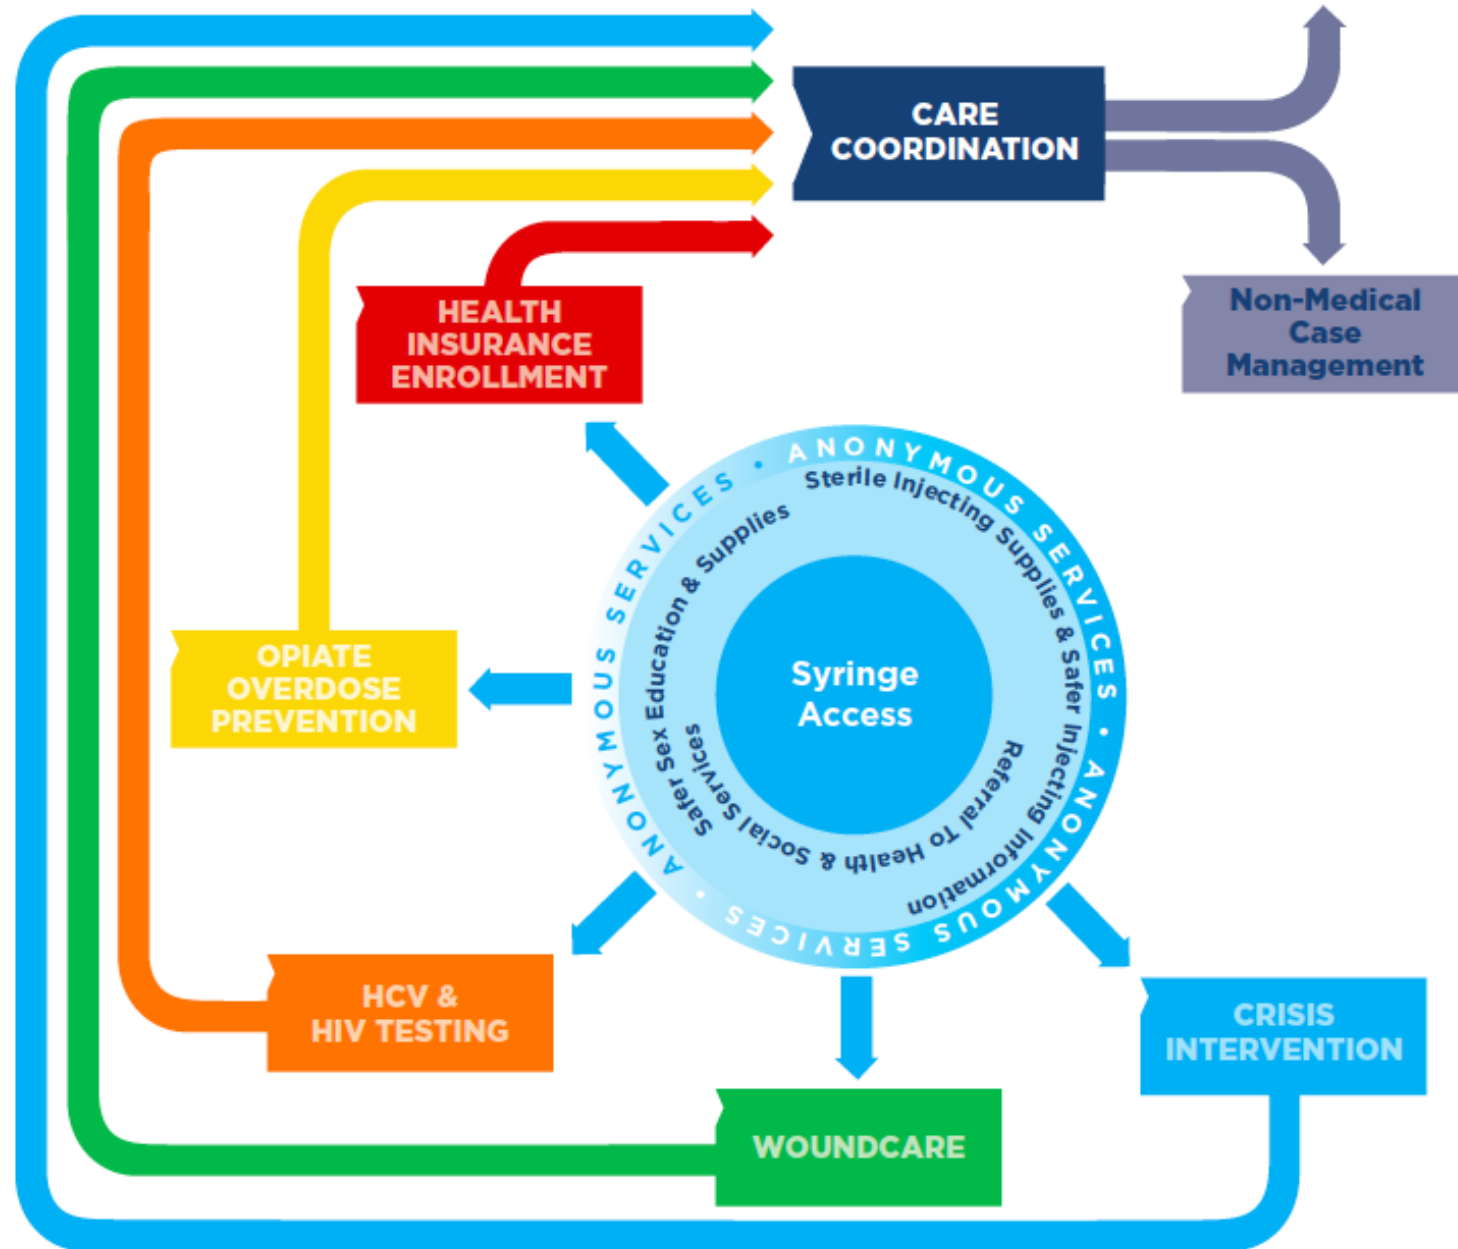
CARE COORDINATION

Non-Medical Case Management

HEALTH INSURANCE ENROLLMENT

ANONYMOUS SERVICES • ANONYMOUS SERVICES • ANONYMOUS SERVICES • ANONYMOUS SERVICES

Sterile Injecting Supplies & Safer Injecting Information

Referral To Health & Social Services

Safer Sex Education & Supplies

Syringe Access

OPIATE OVERDOSE PREVENTION

HCV & HIV TESTING

WOUNDCARE

CRISIS INTERVENTION